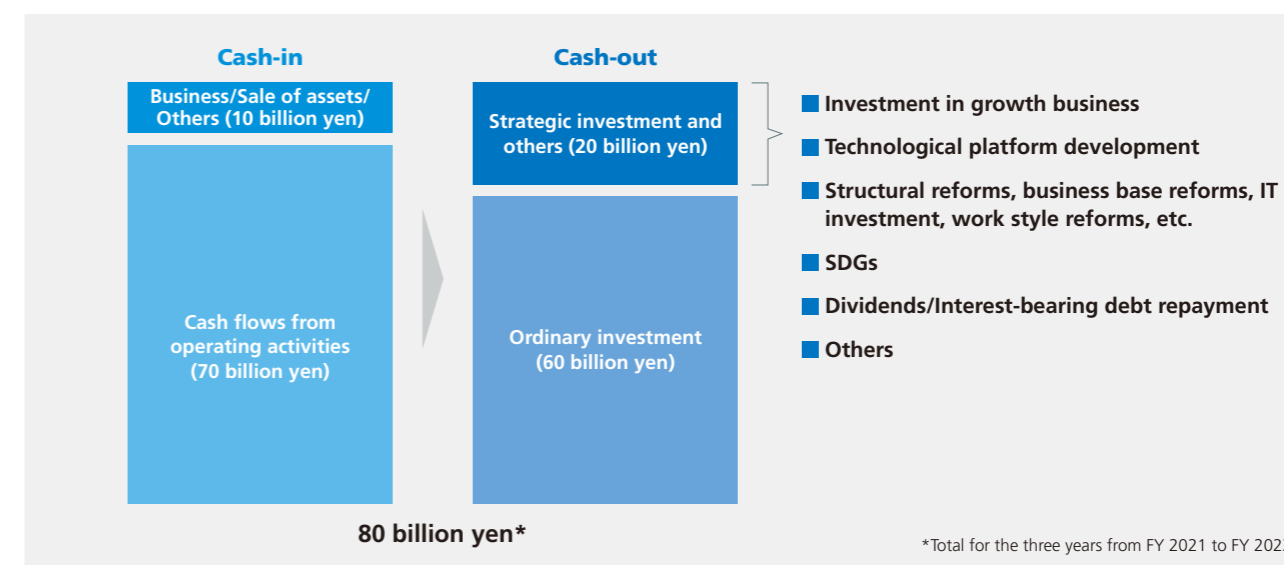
Cash-in

Business/Sale of assets/ Others (10 billion yen)

Cash flows from operating activities (70 billion yen)

Cash-out

Strategic investment and others (20 billion yen)

Ordinary investment (60 billion yen)

Investment in growth business

Technological platform development

Structural reforms, business base reforms, IT investment, work style reforms, etc.

SDGs

Dividends/Interest-bearing debt repayment

Others

80 billion yen*

*Total for the three years from FY 2021 to FY 202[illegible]